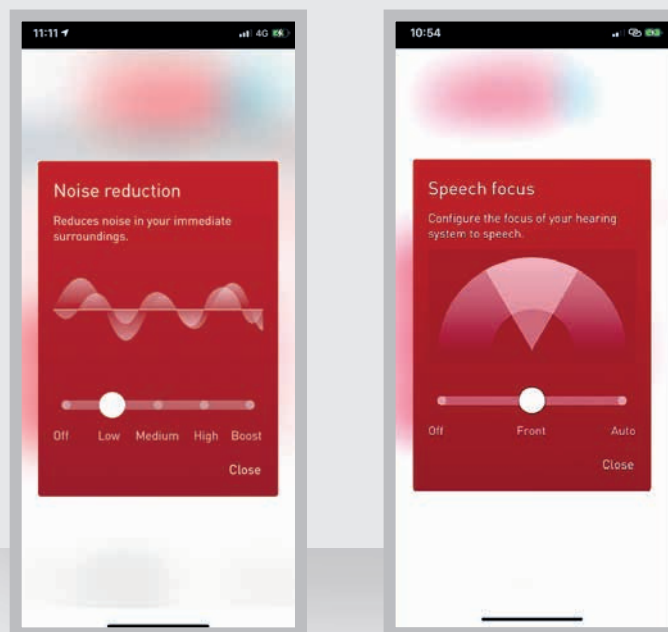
11:11

4G

Noise reduction

Reduces noise in your immediate surroundings.

Off Low Medium High Boost

Close

10:54

Speech focus

Configure the focus of your hearing system to speech.

Off Front Auto

Close